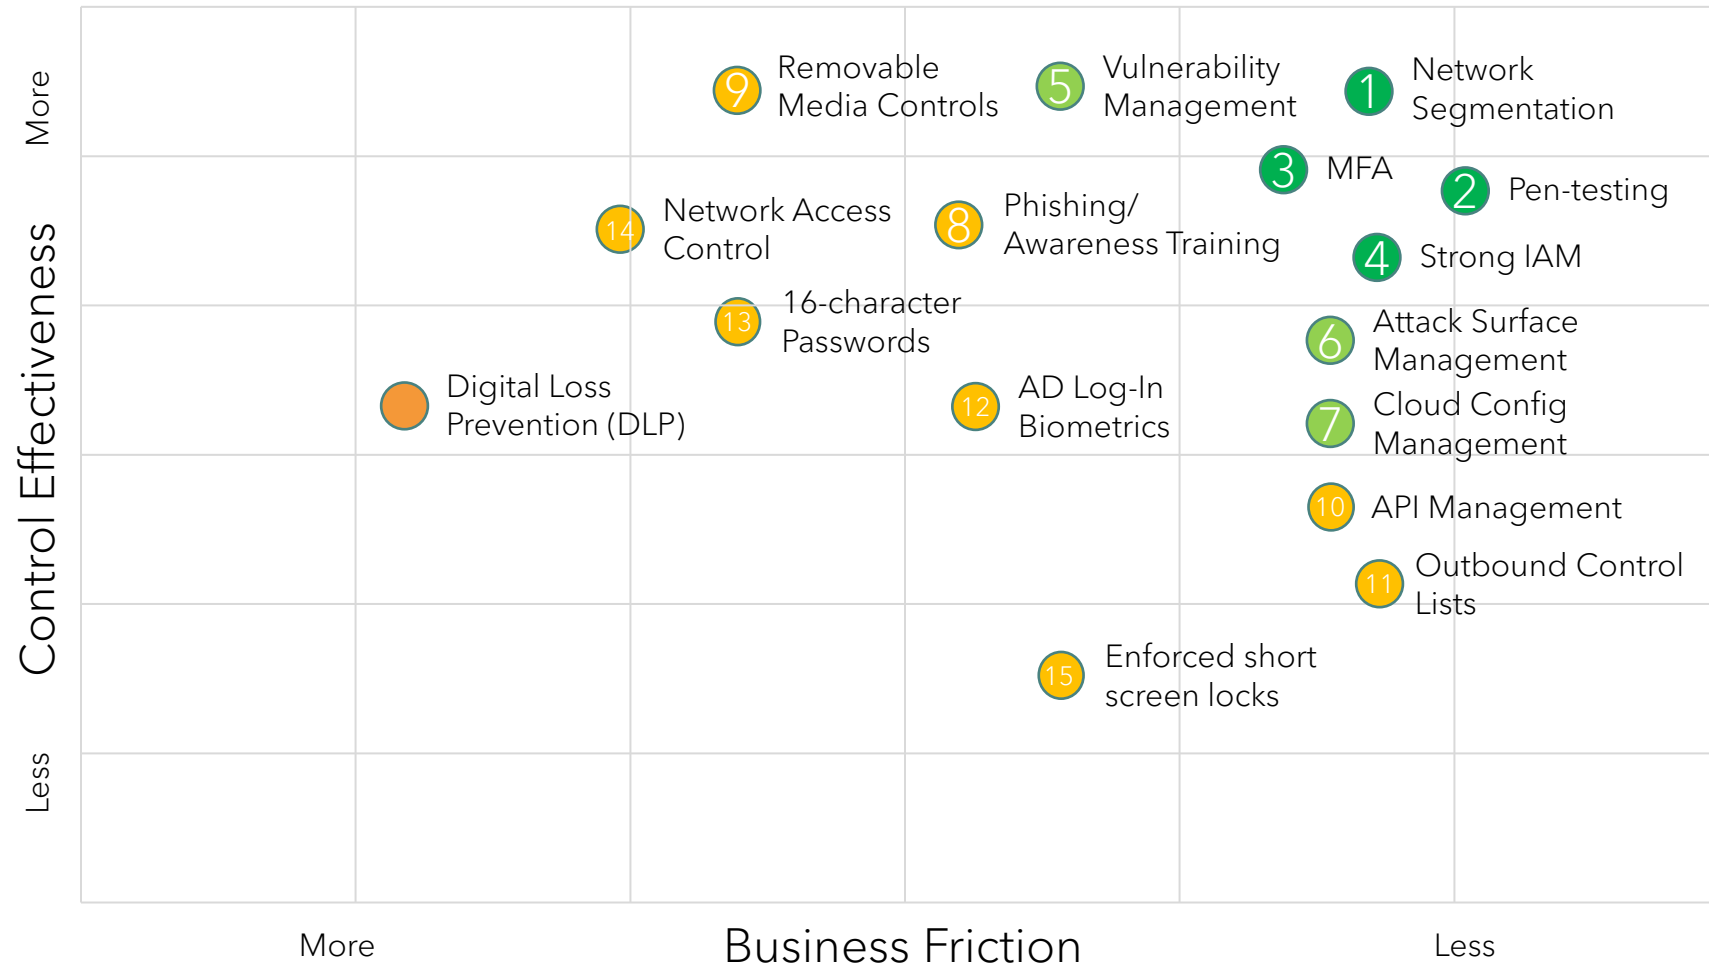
More
Control Effectiveness
Less

9 Removable Media Controls
5 Vulnerability Management
1 Network Segmentation
3 MFA
2 Pen-testing
14 Network Access Control
8 Phishing/ Awareness Training
4 Strong IAM
13 16-character Passwords
6 Attack Surface Management
Digital Loss Prevention (DLP)
12 AD Log-In Biometrics
7 Cloud Config Management
10 API Management
11 Outbound Control Lists
15 Enforced short screen locks

More
Business Friction
Less